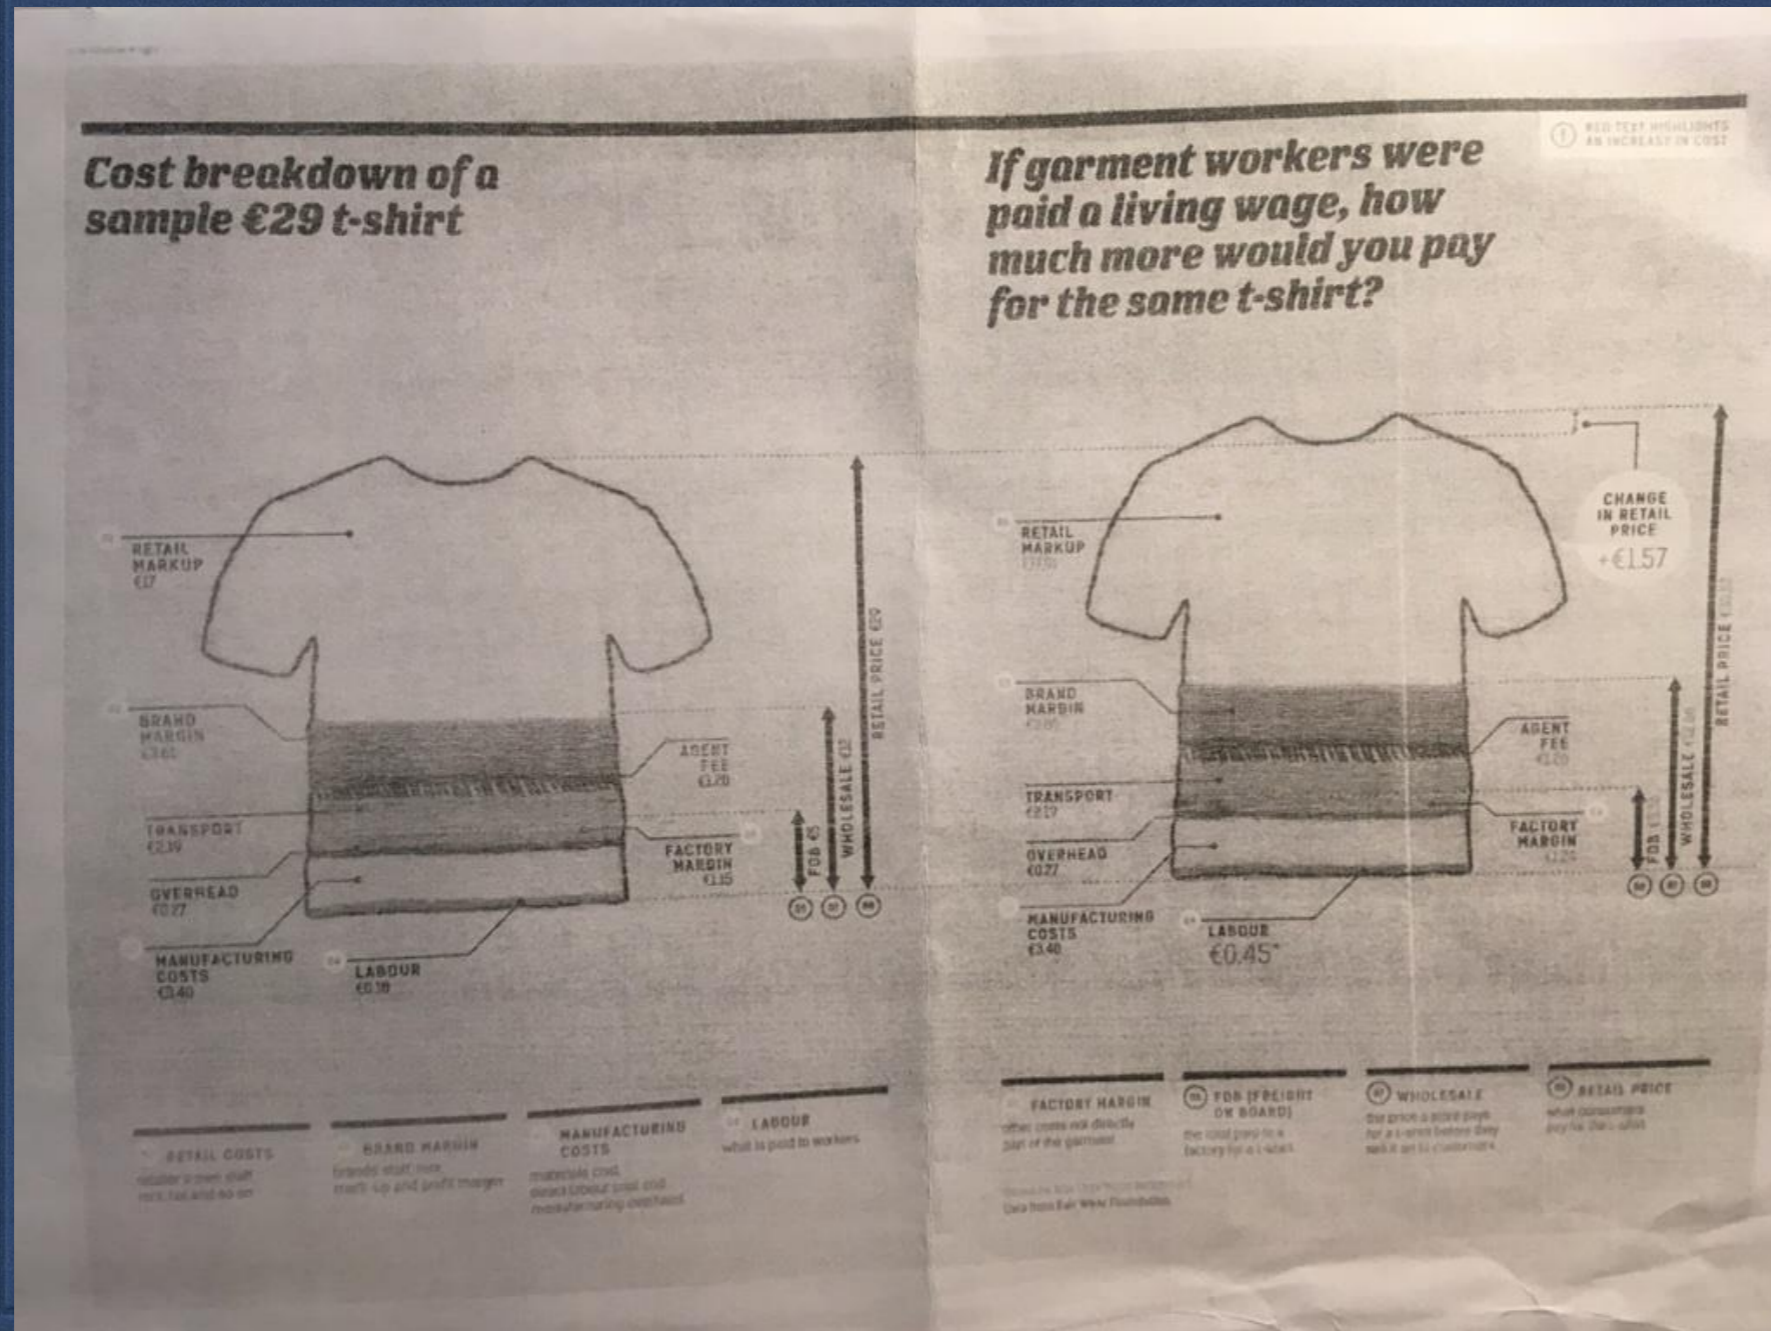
Cost breakdown of a sample €29 t-shirt

RETAIL MARKUP €17

BRAND MARGIN €3.61

TRANSPORT €2.19

OVERHEAD €0.27

MANUFACTURING COSTS €3.40

LABOUR €0.18

AGENT FEE €1.20

FACTORY MARGIN €1.15

FOB €5

WHOLESALE €12

RETAIL PRICE €29

RETAIL COSTS
retailer's own staff, rent, tax and so on

BRAND MARGIN
brand's staff, rent, mark-up and profit margin

MANUFACTURING COSTS
materials cost, direct labour cost and manufacturing overhead

LABOUR
what is paid to workers

If garment workers were paid a living wage, how much more would you pay for the same t-shirt?

RED TEXT HIGHLIGHTS AN INCREASE IN COST

RETAIL MARKUP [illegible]

CHANGE IN RETAIL PRICE +€1.57

BRAND MARGIN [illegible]

TRANSPORT €2.17

OVERHEAD €0.27

MANUFACTURING COSTS €3.40

LABOUR €0.45*

AGENT FEE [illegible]

FACTORY MARGIN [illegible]

FOB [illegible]

WHOLESALE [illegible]

RETAIL PRICE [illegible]

FACTORY MARGIN
other costs not directly part of the garment

FOB (FREIGHT ON BOARD)
the total pay to a factory for a t-shirt

WHOLESALE
the price a store pays for a t-shirt before they sell it on to customers

RETAIL PRICE
what consumers pay for the t-shirt

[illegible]
Data from Fair Wear Foundation